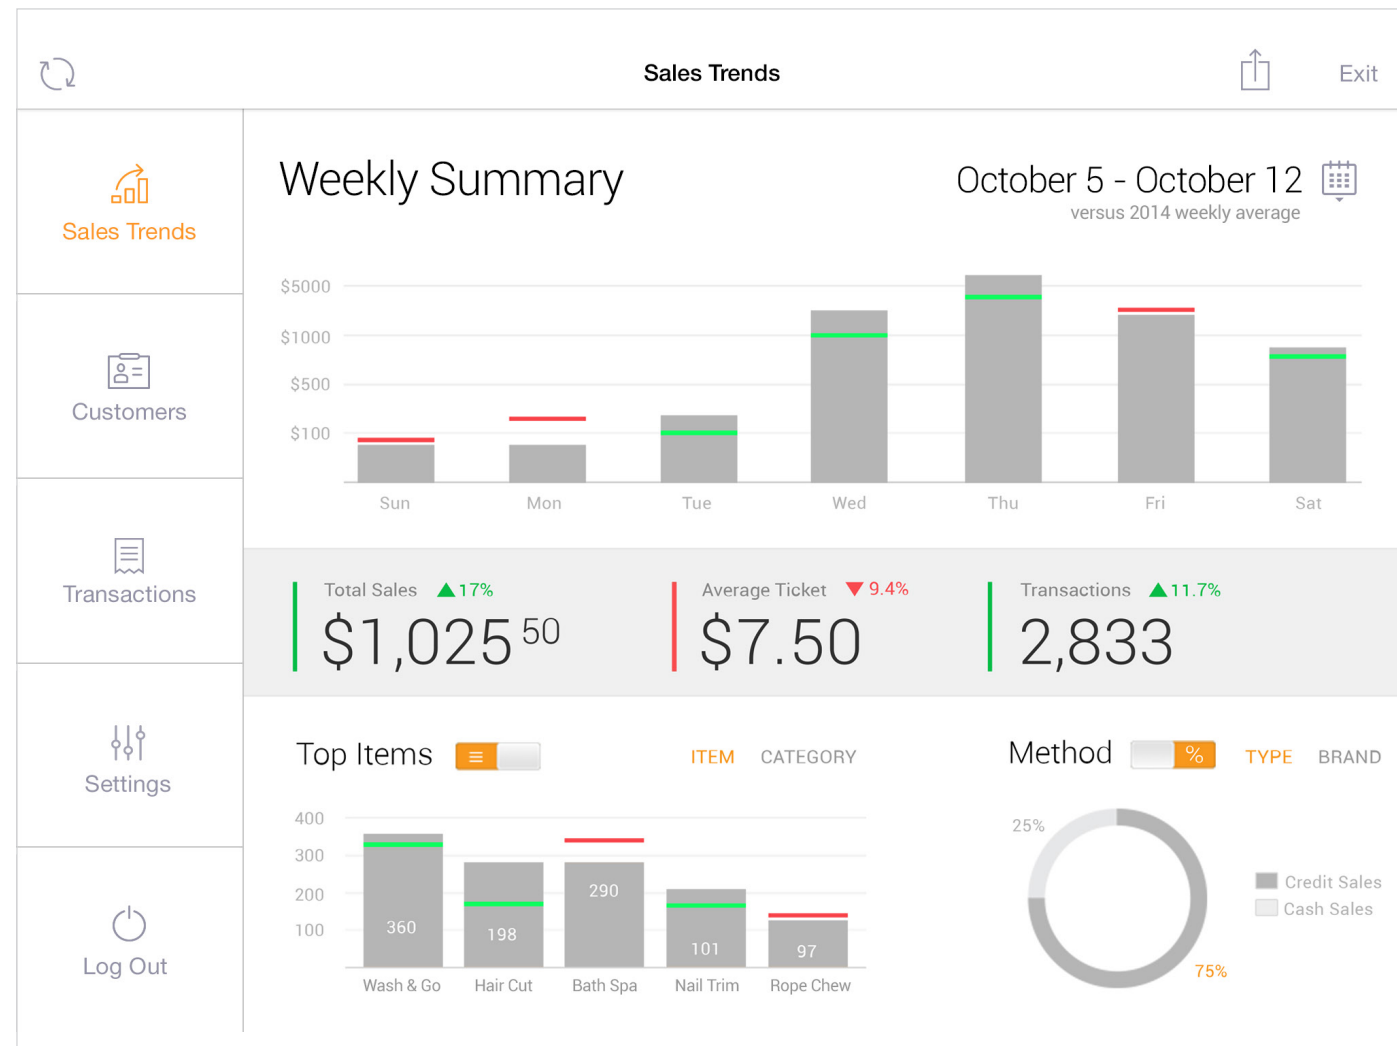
Sales Trends

Exit

Sales Trends

Customers

Transactions

Settings

Log Out

Weekly Summary

October 5 - October 12
versus 2014 weekly average

$5000
$1000
$500
$100

Sun Mon Tue Wed Thu Fri Sat

Total Sales ▲17%
$1,025 50

Average Ticket ▼9.4%
$7.50

Transactions ▲11.7%
2,833

Top Items

ITEM CATEGORY

400
300
200
100

360 198 290 101 97

Wash & Go Hair Cut Bath Spa Nail Trim Rope Chew

Method

%

TYPE BRAND

25%
75%

Credit Sales
Cash Sales